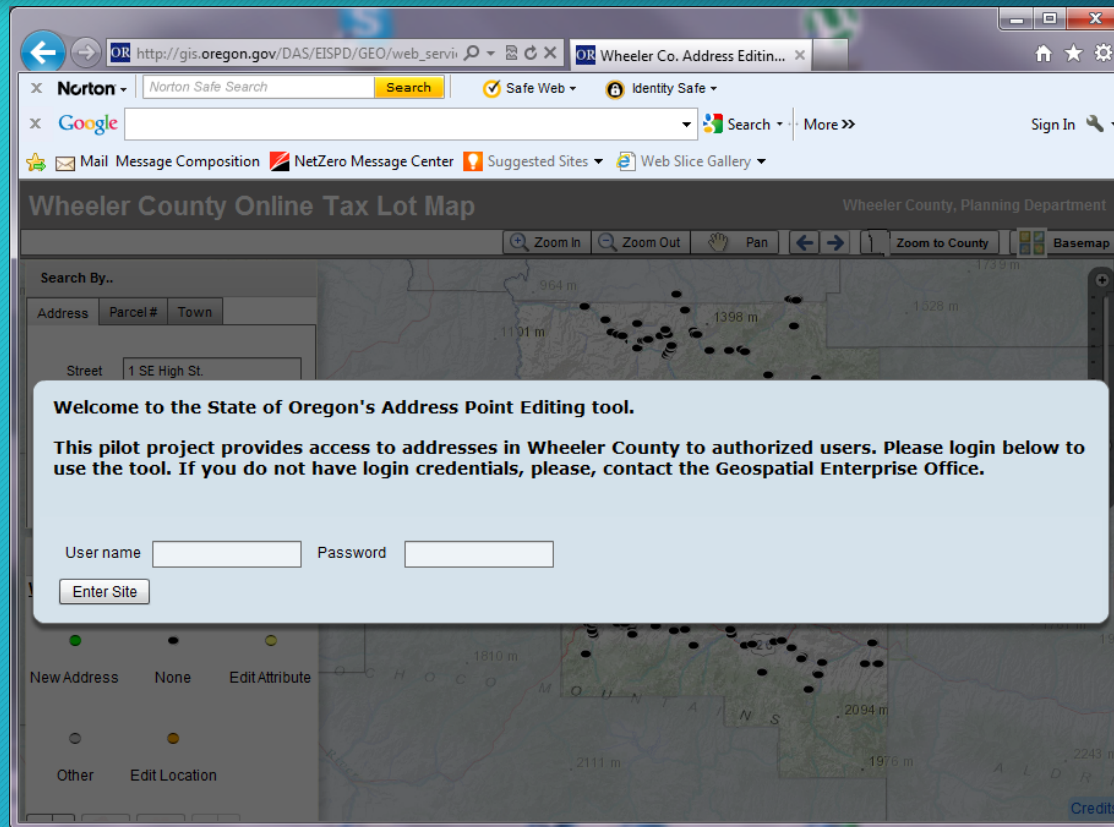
http://gis.oregon.gov/DAS/EISPD/GEO/web_servi

Wheeler Co. Address Editin...

Norton

Norton Safe Search

Search

Safe Web

Identity Safe

Google

Search

More

Sign In

Mail Message Composition

NetZero Message Center

Suggested Sites

Web Slice Gallery

Wheeler County Online Tax Lot Map

Wheeler County, Planning Department

Zoom In

Zoom Out

Pan

Zoom to County

Basemap

Search By..

Address

Parcel #

Town

Street

1 SE High St.

964 m

1739 m

1528 m

1101 m

1398 m

Welcome to the State of Oregon's Address Point Editing tool.

This pilot project provides access to addresses in Wheeler County to authorized users. Please login below to use the tool. If you do not have login credentials, please, contact the Geospatial Enterprise Office.

User name

Password

Enter Site

New Address

None

Edit Attribute

Other

Edit Location

1810 m

2094 m

2111 m

1976 m

2243 m

Credits